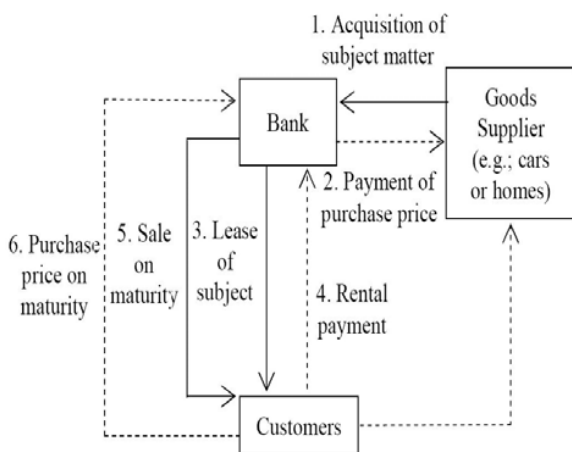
1. Acquisition of subject matter

Bank

Goods Supplier (e.g.; cars or homes)

2. Payment of purchase price

6. Purchase price on maturity

5. Sale on maturity

3. Lease of subject

4. Rental payment

Customers